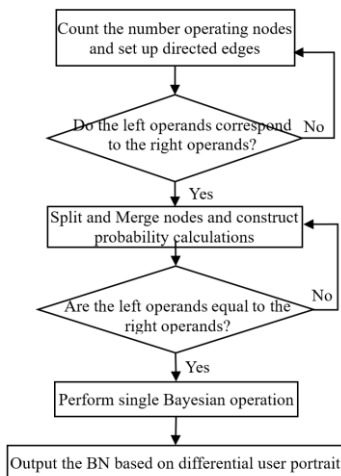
Count the number operating nodes and set up directed edges

Do the left operands correspond to the right operands?

No

Yes

Split and Merge nodes and construct probability calculations

Are the left operands equal to the right operands?

No

Yes

Perform single Bayesian operation

Output the BN based on differential user portrait